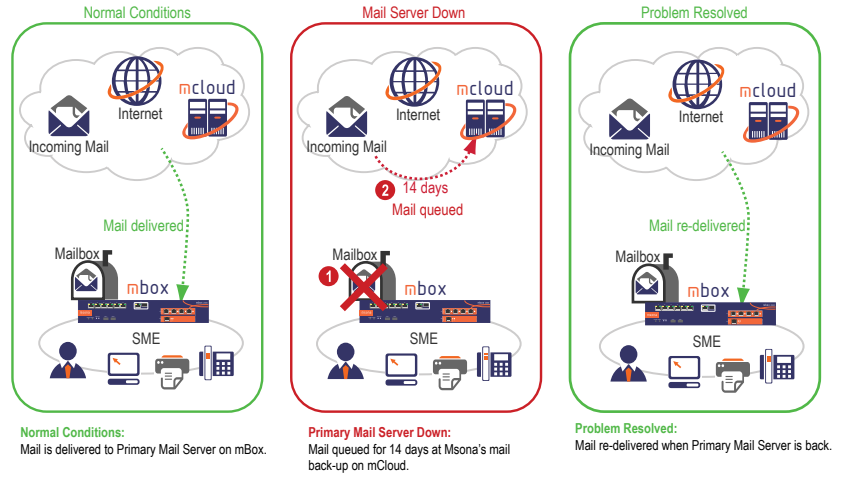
Normal Conditions

Incoming Mail

Internet

mcloud

Mail delivered

Mailbox

mbox

SME

Mail Server Down

Incoming Mail

Internet

mcloud

2 14 days

Mail queued

Mailbox

1

mbox

SME

Problem Resolved

Incoming Mail

Internet

mcloud

Mail re-delivered

Mailbox

mbox

SME

Normal Conditions:
Mail is delivered to Primary Mail Server on mBox.

Primary Mail Server Down:
Mail queued for 14 days at Msona's mail back-up on mCloud.

Problem Resolved:
Mail re-delivered when Primary Mail Server is back.